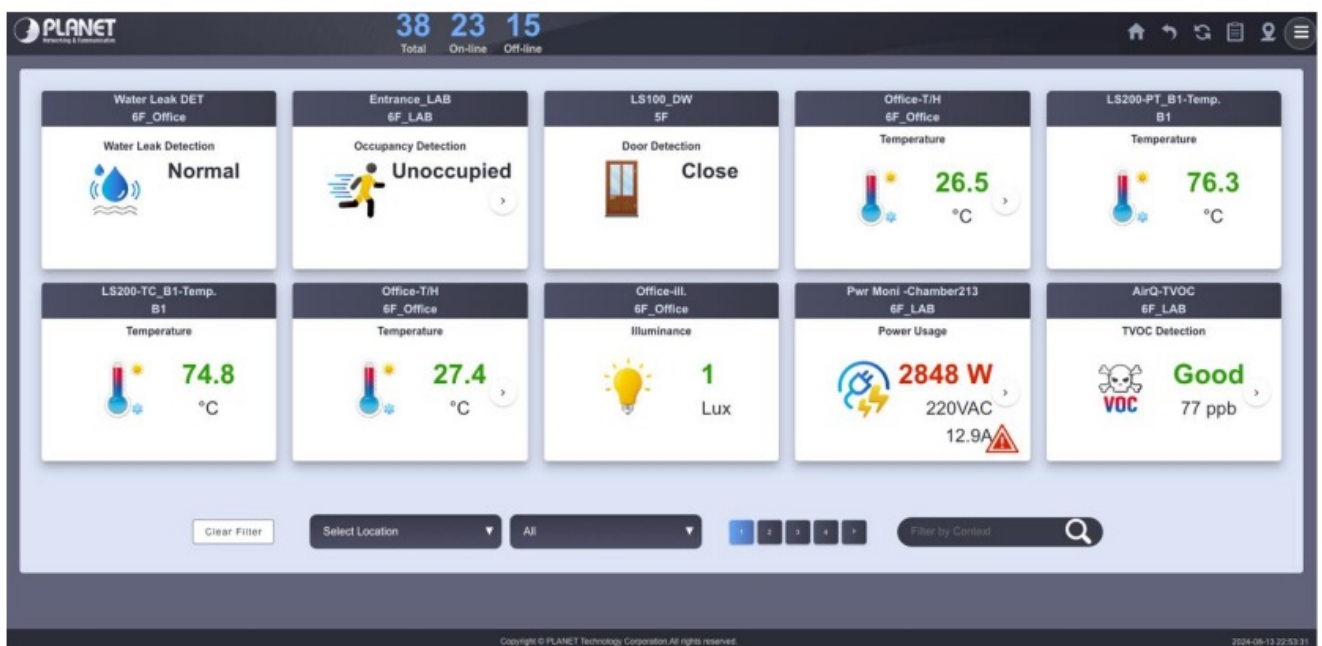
PLANET
Networking & Communication

38 Total 23 On-line 15 Off-line

Water Leak DET
6F_Office
Water Leak Detection
Normal

Entrance_LAB
6F_LAB
Occupancy Detection
Unoccupied

LS100_DW
5F
Door Detection
Close

Office-T/H
6F_Office
Temperature
26.5
°C

LS200-PT_B1-Temp.
B1
Temperature
76.3
°C

LS200-TC_B1-Temp.
B1
Temperature
74.8
°C

Office-T/H
6F_Office
Temperature
27.4
°C

Office-ill.
6F_Office
Illuminance
1
Lux

Pwr Moni -Chamber213
6F_LAB
Power Usage
2848 W
220VAC
12.9A

AirQ-TVOC
6F_LAB
TVOC Detection
VOC
Good
77 ppb

Clear Filter
Select Location
All
1 2 3 4 ›
Filter by Context

Copyright © PLANET Technology Corporation.All rights reserved.
2024-08-13 22:53:31